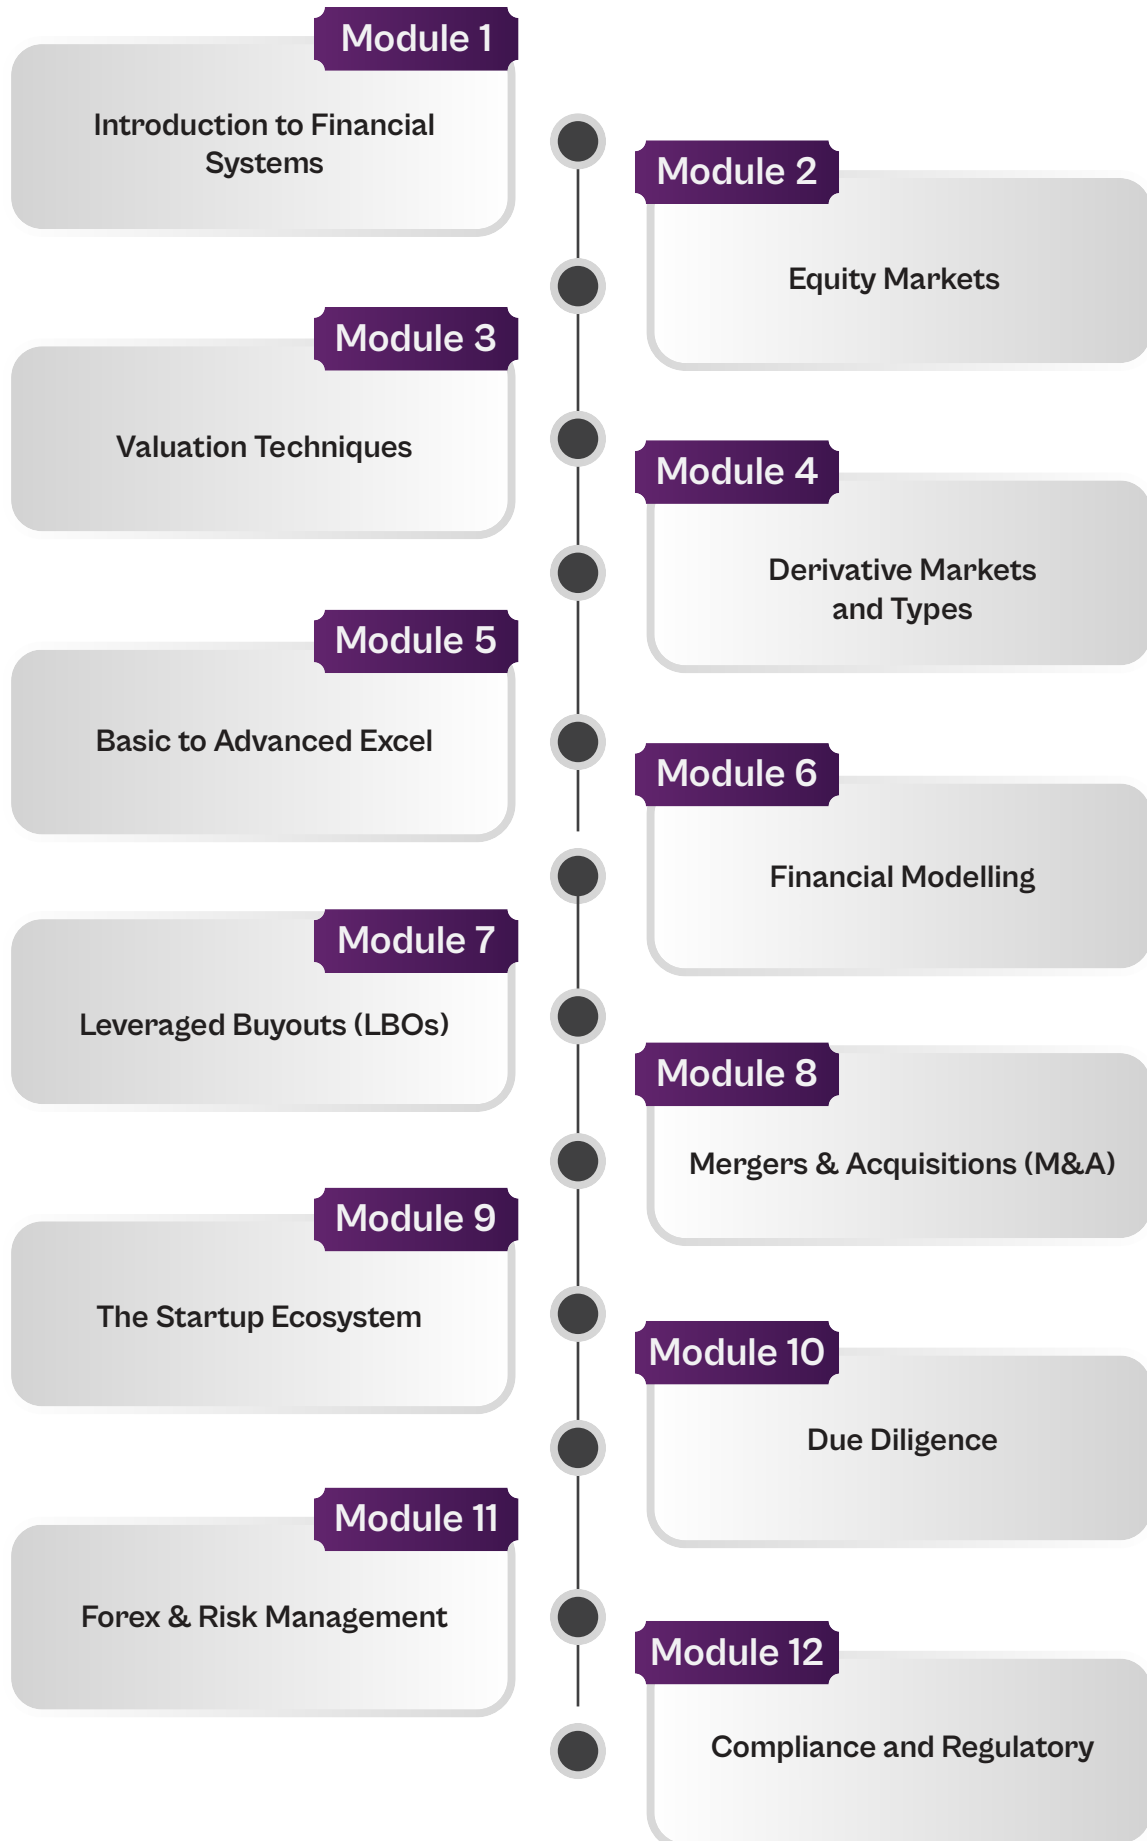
Module 1
Introduction to Financial Systems

Module 2
Equity Markets

Module 3
Valuation Techniques

Module 4
Derivative Markets and Types

Module 5
Basic to Advanced Excel

Module 6
Financial Modelling

Module 7
Leveraged Buyouts (LBOs)

Module 8
Mergers & Acquisitions (M&A)

Module 9
The Startup Ecosystem

Module 10
Due Diligence

Module 11
Forex & Risk Management

Module 12
Compliance and Regulatory